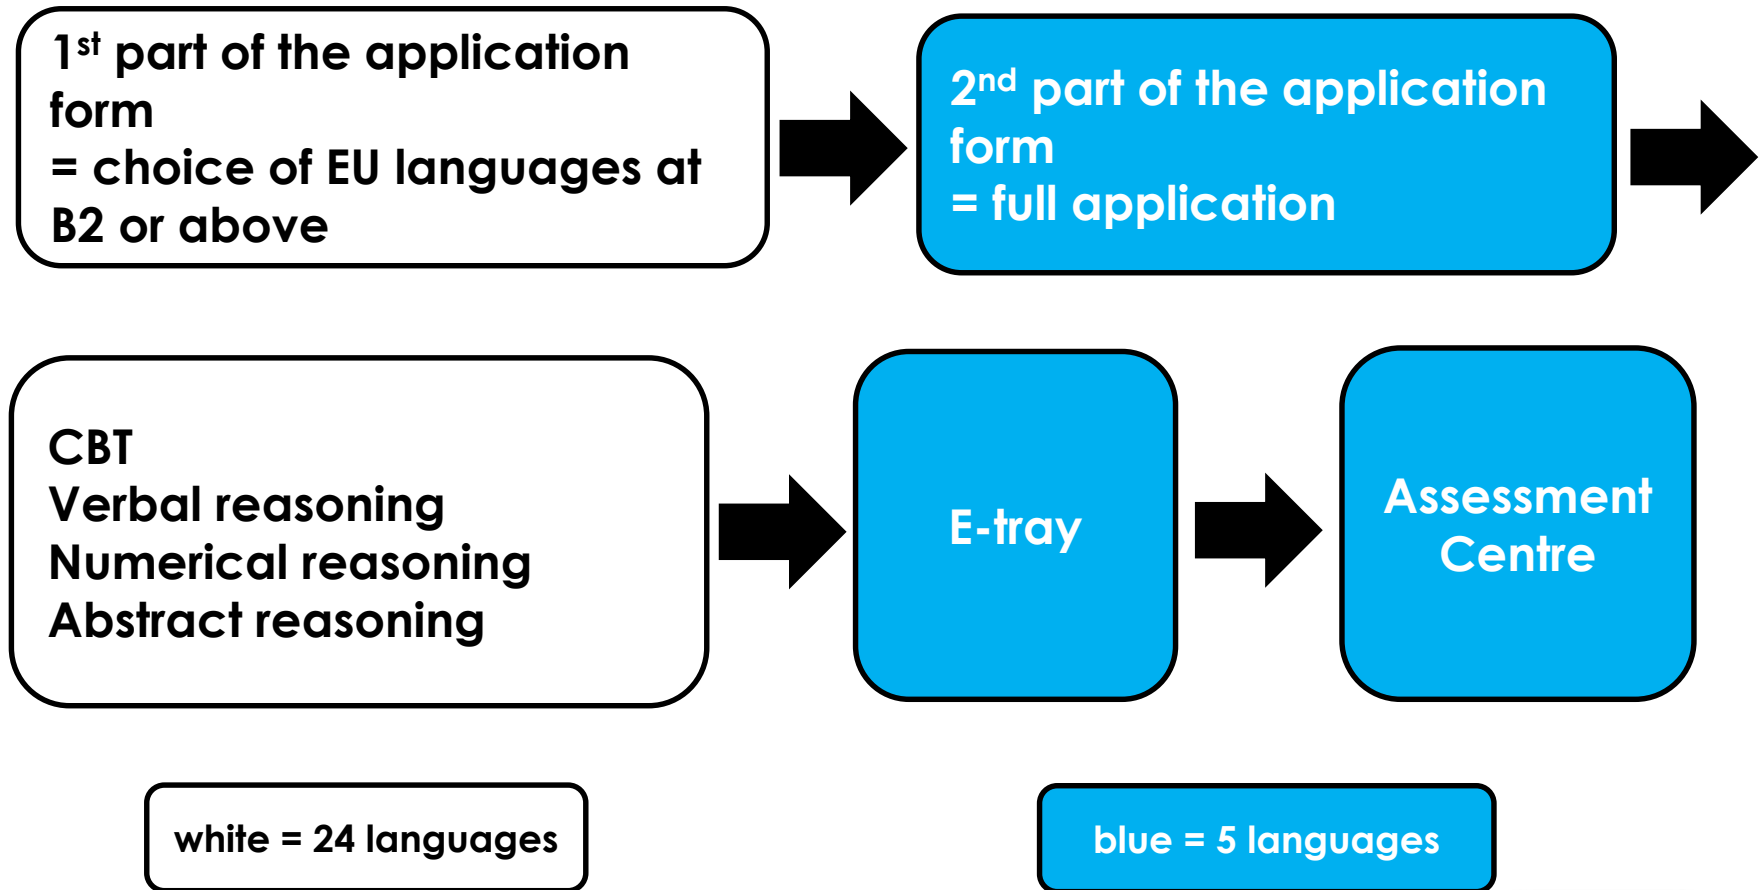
1$^{st}$ part of the application form
= choice of EU languages at B2 or above

2$^{nd}$ part of the application form
= full application

CBT
Verbal reasoning
Numerical reasoning
Abstract reasoning

E-tray

Assessment Centre

white = 24 languages

blue = 5 languages